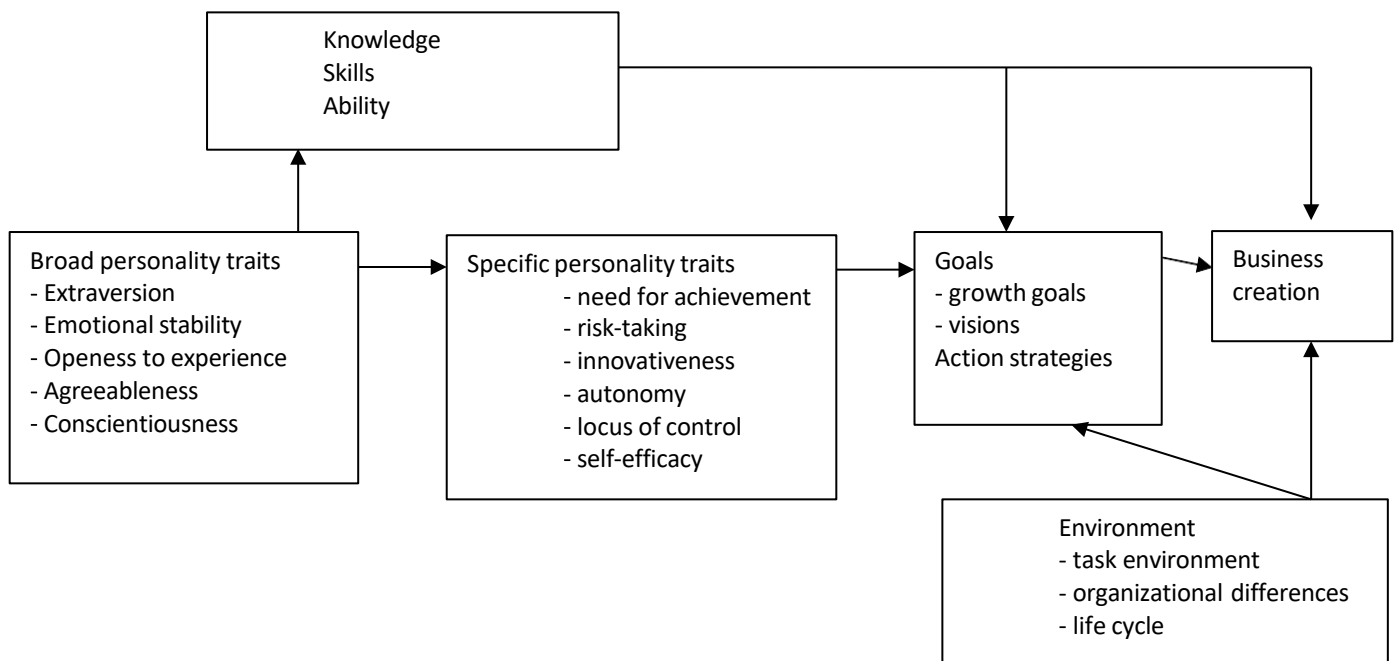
Knowledge
Skills
Ability

Broad personality traits
- Extraversion
- Emotional stability
- Openess to experience
- Agreeableness
- Conscientiousness

Specific personality traits
- need for achievement
- risk-taking
- innovativeness
- autonomy
- locus of control
- self-efficacy

Goals
- growth goals
- visions
Action strategies

Business creation

Environment
- task environment
- organizational differences
- life cycle